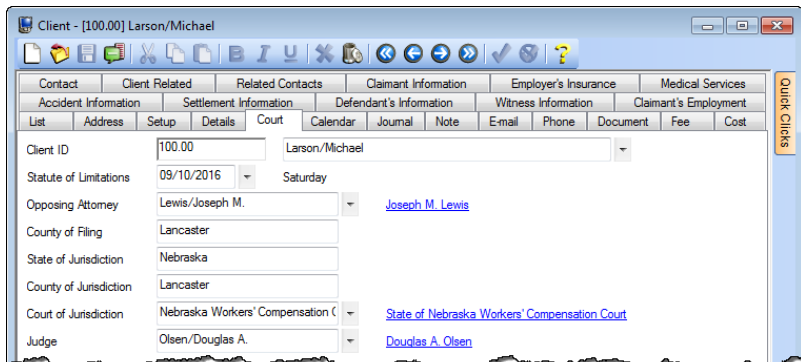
Client - [100.00] Larson/Michael

Contact | Client Related | Related Contacts | Claimant Information | Employer's Insurance | Medical Services
Accident Information | Settlement Information | Defendant's Information | Witness Information | Claimant's Employment
List | Address | Setup | Details | Court | Calendar | Journal | Note | E-mail | Phone | Document | Fee | Cost

Quick Clicks

Client ID 100.00 Larson/Michael

Statute of Limitations 09/10/2016 Saturday

Opposing Attorney Lewis/Joseph M. Joseph M. Lewis

County of Filing Lancaster

State of Jurisdiction Nebraska

County of Jurisdiction Lancaster

Court of Jurisdiction Nebraska Workers' Compensation ( State of Nebraska Workers' Compensation Court

Judge Olsen/Douglas A. Douglas A. Olsen